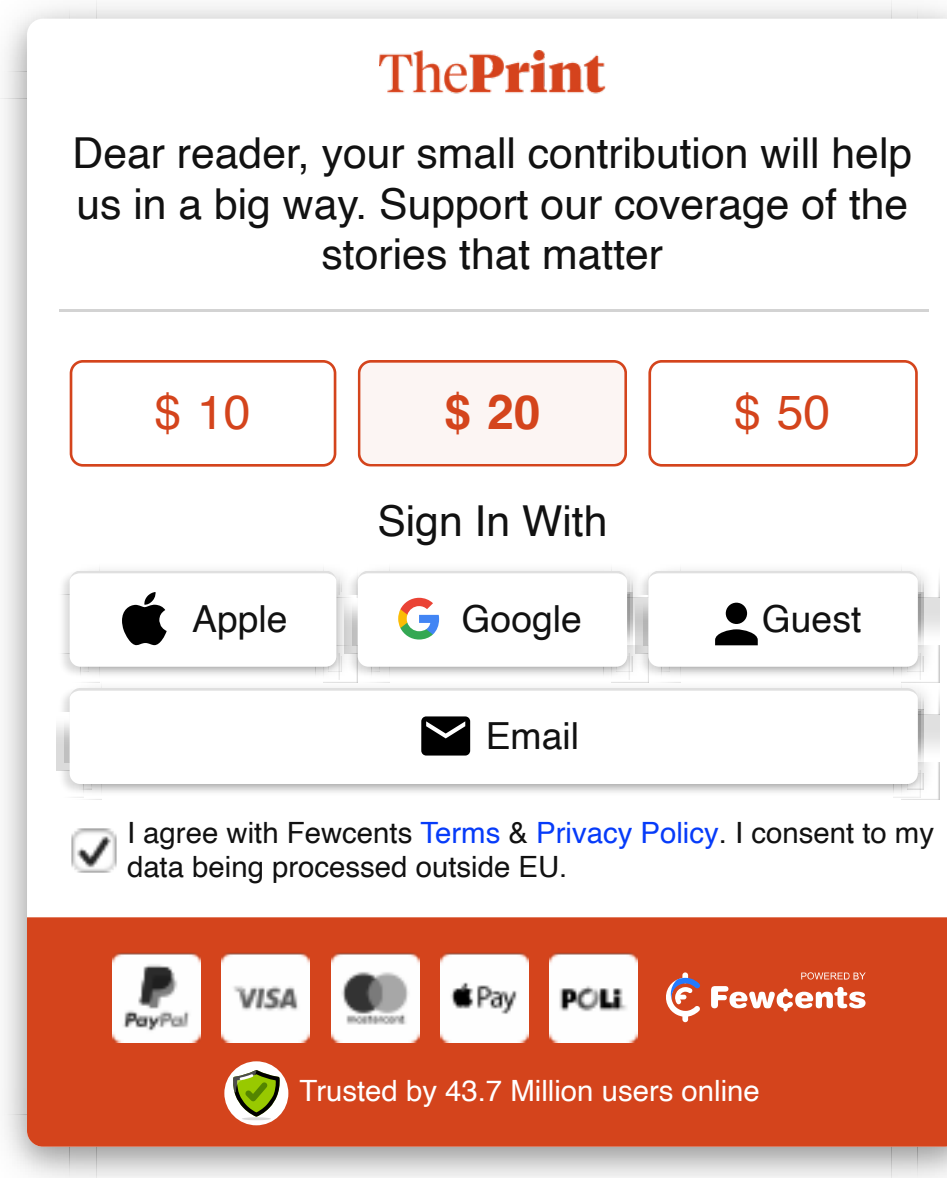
ThePrint

Dear reader, your small contribution will help us in a big way. Support our coverage of the stories that matter

$ 10

$ 20

$ 50

Sign In With

Apple

Google

Guest

Email

I agree with Fewcents Terms & Privacy Policy. I consent to my data being processed outside EU.

PayPal

VISA

mastercard

Pay

POLi

POWERED BY

Fewçents

Trusted by 43.7 Million users online